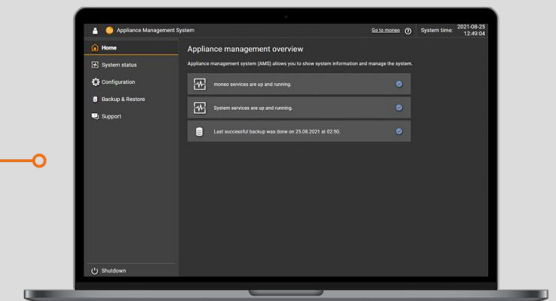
Appliance Management System

Go to moneo

System time: 2021-08-25 12:49:04

Home

System status

Configuration

Backup & Restore

Support

Shutdown

Appliance management overview

Appliance management system (AMS) allows you to show system information and manage the system.

moneo services are up and running.

System services are up and running.

Last successful backup was done on 25.08.2021 at 02:50.